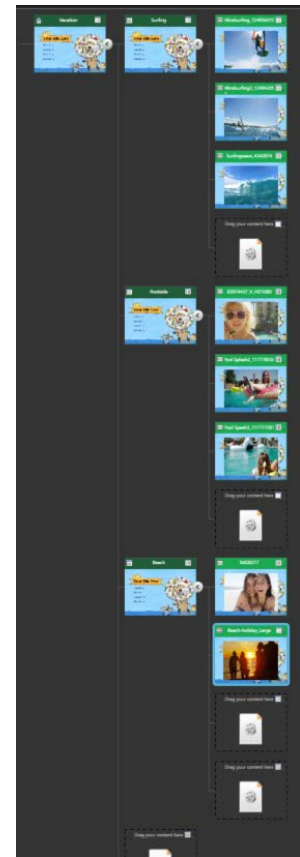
Vacation

Surfing

Windsurfing_124864815

Windsurfing2_124864828

Surfingwaves_4342878

Drag your content here

Poolside

Pool Splash2_117717004

Pool Splash3_117717081

Drag your content here

Beach

Beach-holiday_Large

Drag your content here

Drag your content here

Drag your content here